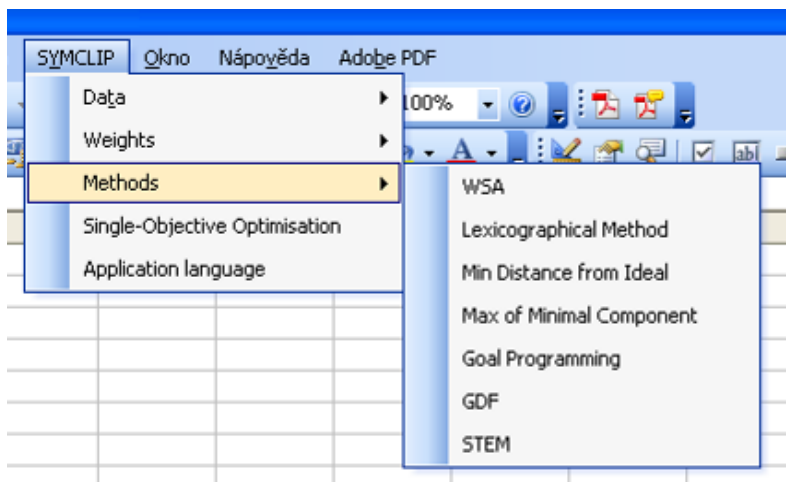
SYMCLIP Okno Nápověda Adobe PDF

100%

Data
Weights
Methods
Single-Objective Optimisation
Application language

WSA
Lexicographical Method
Min Distance from Ideal
Max of Minimal Component
Goal Programming
GDF
STEM